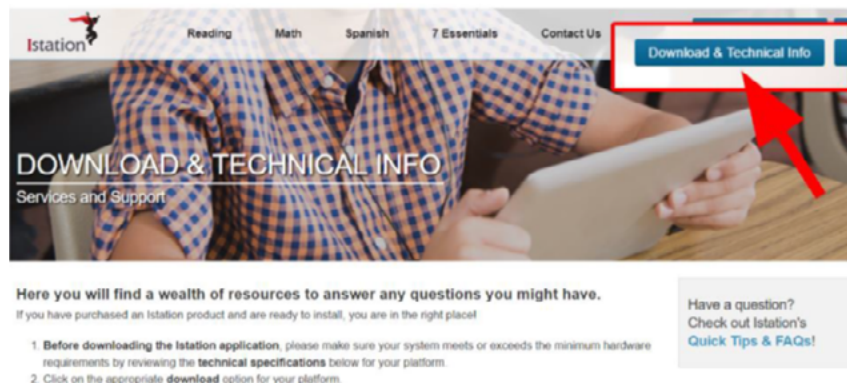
Istation

Reading Math Spanish 7 Essentials Contact Us

Download & Technical Info

DOWNLOAD & TECHNICAL INFO

Services and Support

Here you will find a wealth of resources to answer any questions you might have.

If you have purchased an Istation product and are ready to install, you are in the right place!

1. **Before downloading the Istation application**, please make sure your system meets or exceeds the minimum hardware requirements by reviewing the **technical specifications** below for your platform.
2. Click on the appropriate **download** option for your platform.

Have a question? Check out Istation's **Quick Tips & FAQs**!